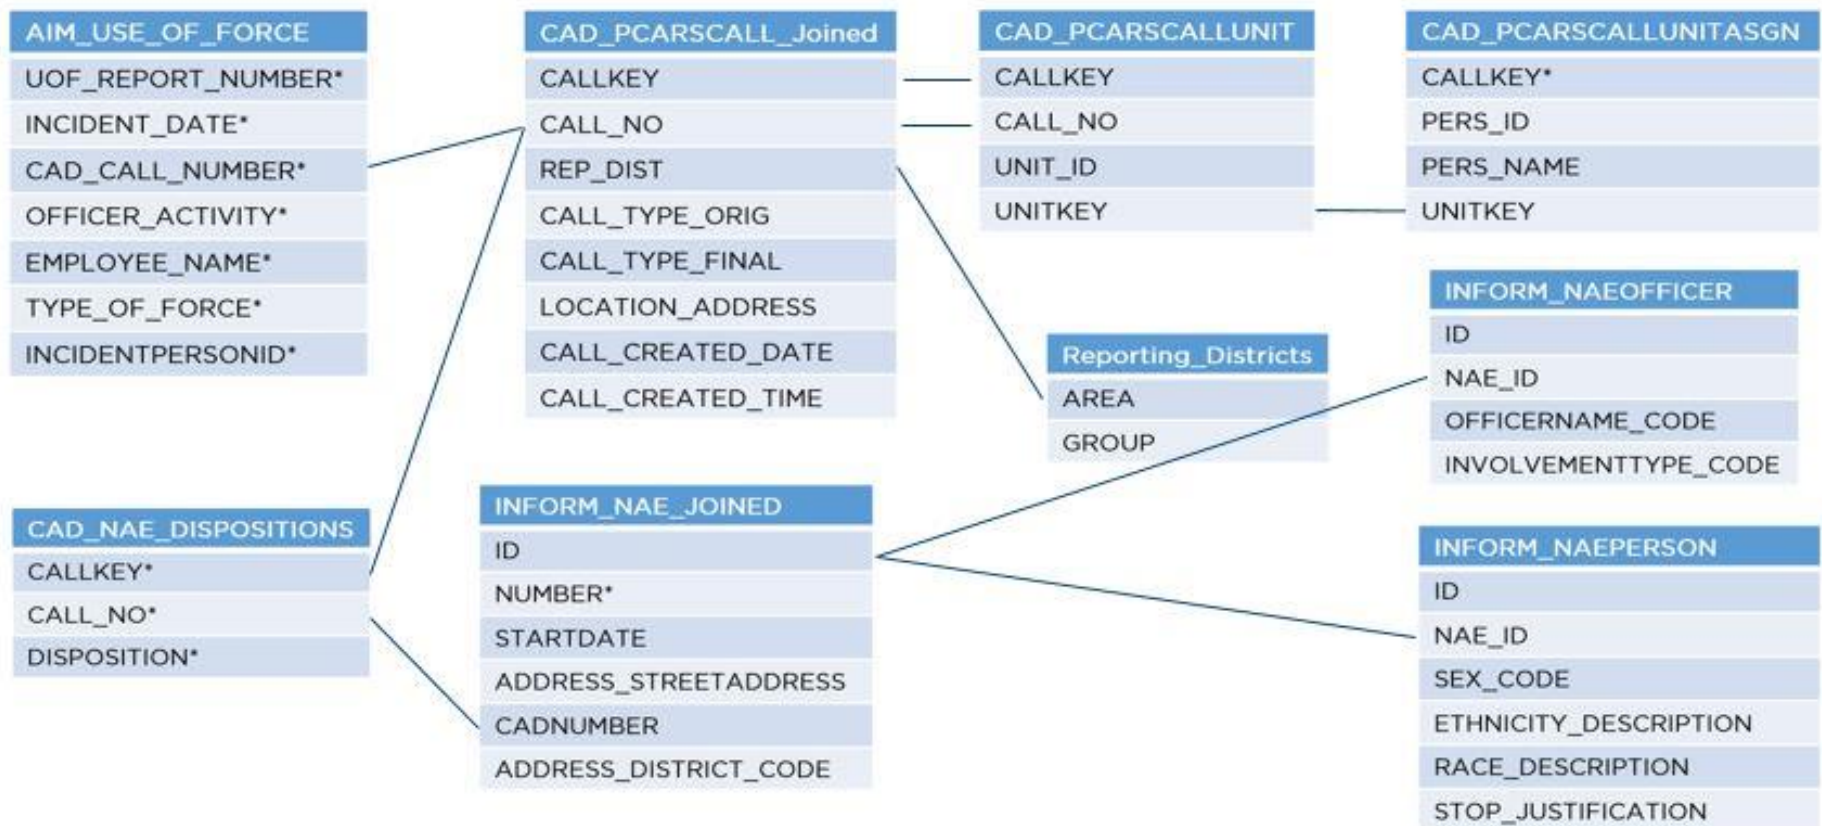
AIM_USE_OF_FORCE
UOF_REPORT_NUMBER*
INCIDENT_DATE*
CAD_CALL_NUMBER*
OFFICER_ACTIVITY*
EMPLOYEE_NAME*
TYPE_OF_FORCE*
INCIDENTPERSONID*

CAD_PCARSCALL_Joined
CALLKEY
CALL_NO
REP_DIST
CALL_TYPE_ORIG
CALL_TYPE_FINAL
LOCATION_ADDRESS
CALL_CREATED_DATE
CALL_CREATED_TIME

CAD_PCARSCALLUNIT
CALLKEY
CALL_NO
UNIT_ID
UNITKEY

CAD_PCARSCALLUNITASGN
CALLKEY*
PERS_ID
PERS_NAME
UNITKEY

INFORM_NAEOFFICER
ID
NAE_ID
OFFICERNAME_CODE
INVOLVEMENTTYPE_CODE

Reporting_Districts
AREA
GROUP

CAD_NAE_DISPOSITIONS
CALLKEY*
CALL_NO*
DISPOSITION*

INFORM_NAE_JOINED
ID
NUMBER*
STARTDATE
ADDRESS_STREETADDRESS
CADNUMBER
ADDRESS_DISTRICT_CODE

INFORM_NAEPERSON
ID
NAE_ID
SEX_CODE
ETHNICITY_DESCRIPTION
RACE_DESCRIPTION
STOP_JUSTIFICATION